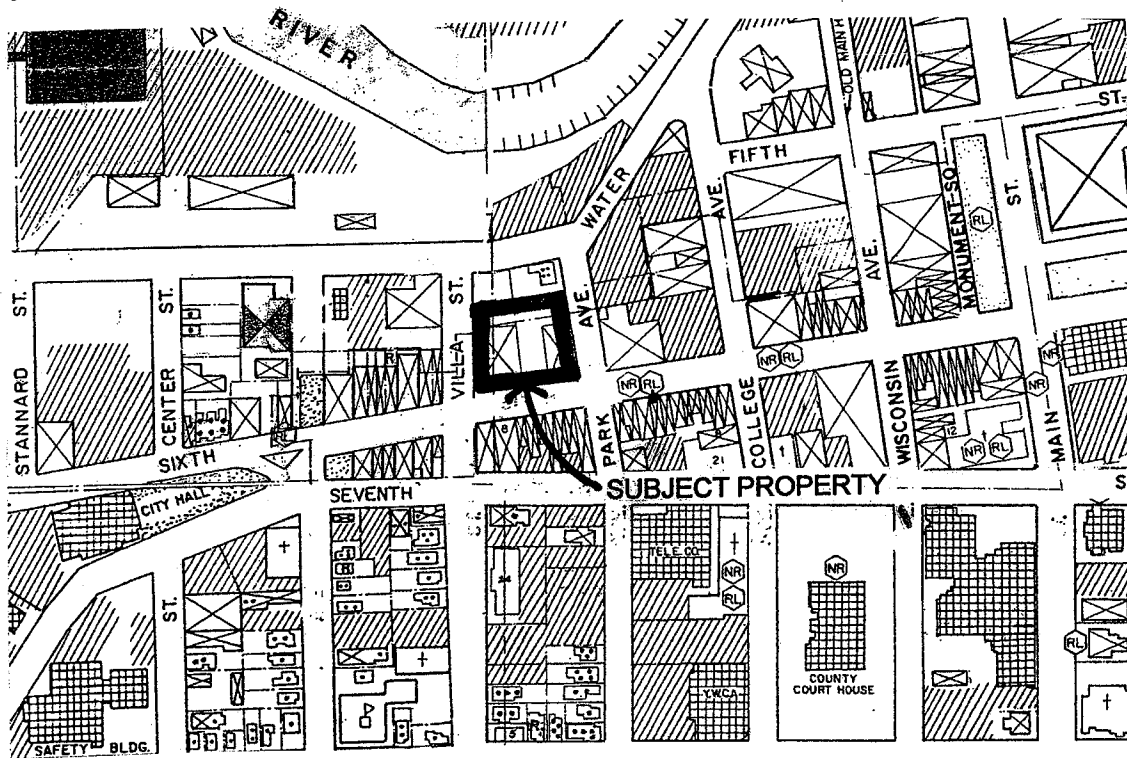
RIVER

OLD MAIN

ST.

FIFTH

WATER

AVE.

AVE.

MONUMENT SQ.

ST.

RL

STANNARD ST.

CENTER ST.

VILLA ST.

AVE.

NR RL

NR RL

NR

NR

PARK

COLLEGE

WISCONSIN

MAIN

NR RL

NR RL

RL

SIXTH

CITY HALL

SEVENTH

SUBJECT PROPERTY

21

12

1

ST.

TELE. CO.

NR

RL

NR

COUNTY COURT HOUSE

Y.W.C.A.

RL

SAFETY BLDG.